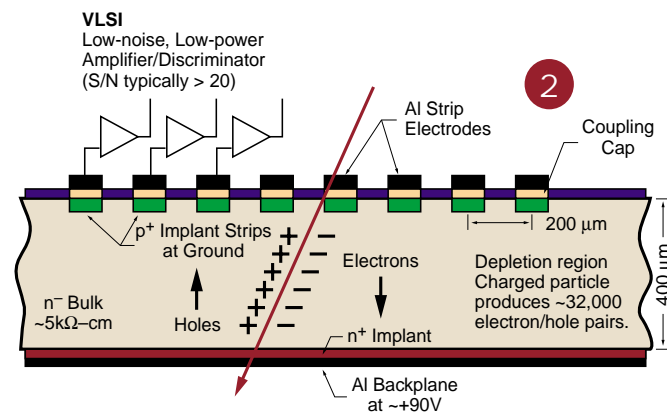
VLSI
Low-noise, Low-power Amplifier/Discriminator (S/N typically > 20)

2

Al Strip Electrodes

Coupling Cap

200 $\mu$m

400 $\mu$m

$p^+$ Implant Strips at Ground

+ + + + + + +
− − − − − − −

Electrons

Depletion region Charged particle produces ~32,000 electron/hole pairs.

$n^-$ Bulk ~5k$\Omega$–cm

Holes

$n^+$ Implant

Al Backplane at ~+90V